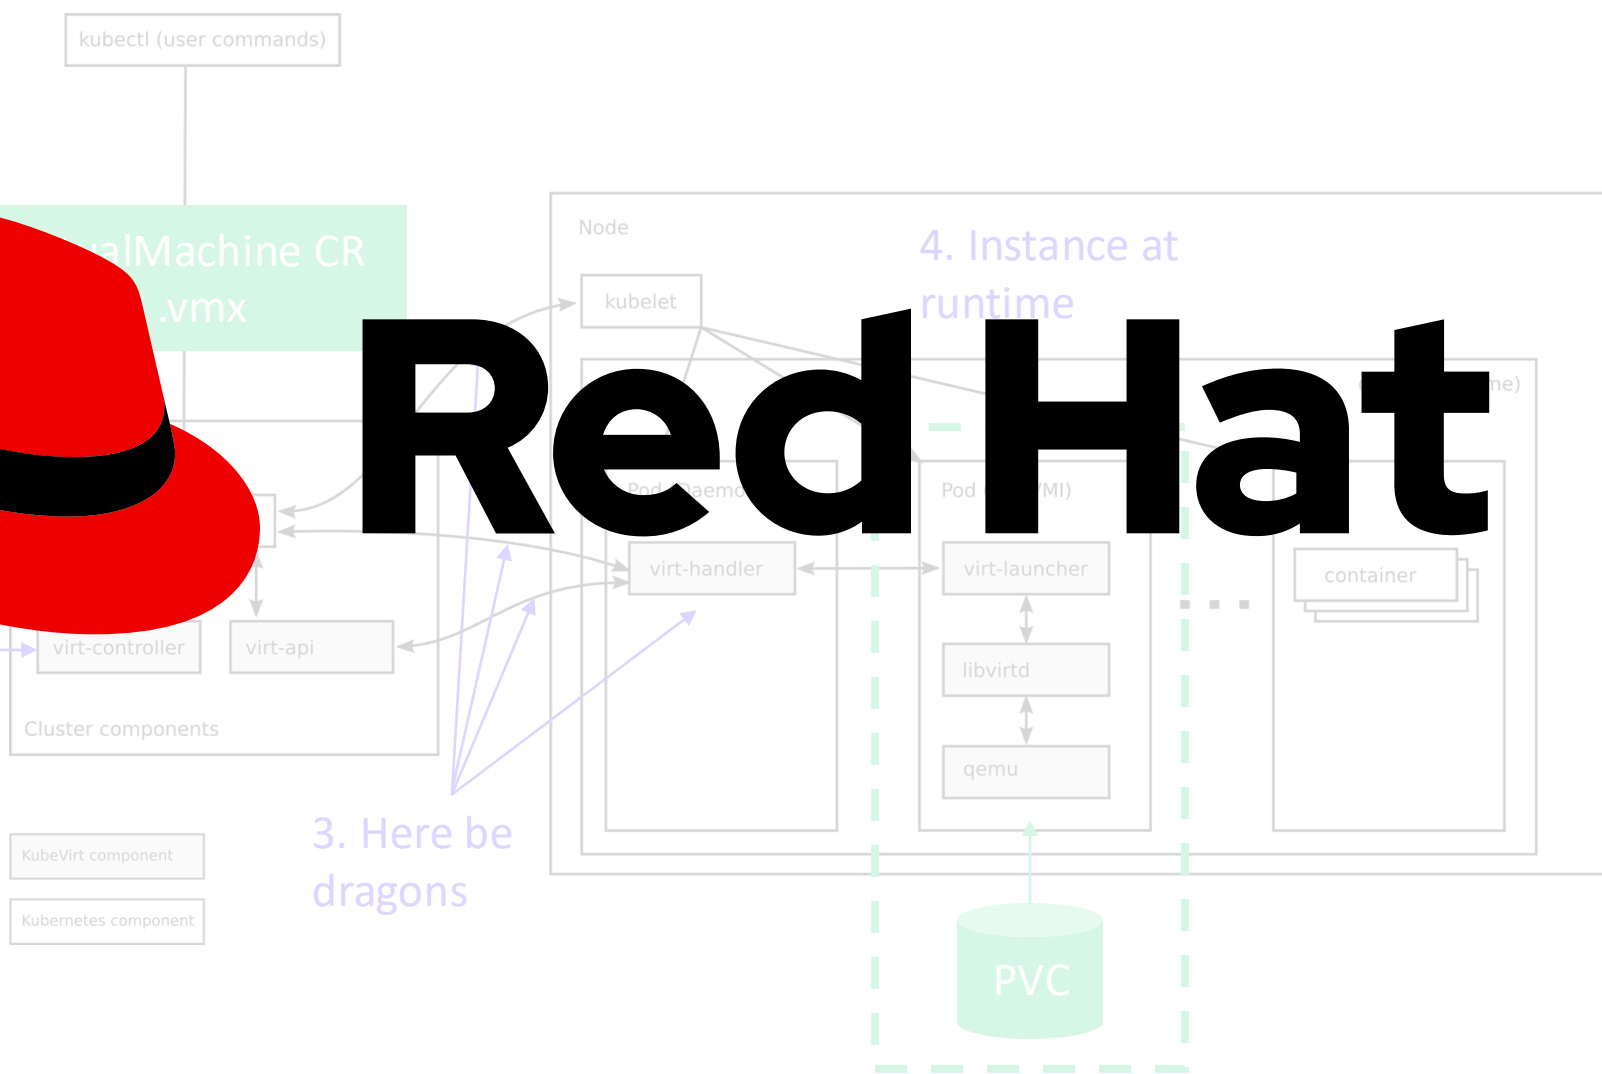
kubectl (user commands)

alMachine CR
.vmx

Node

4. Instance at runtime

kubelet

Red Hat

me)

Pod (Daemo

Pod (VMI)

virt-handler

virt-launcher

container

libvirtd

qemu

virt-controller

virt-api

Cluster components

3. Here be dragons

KubeVirt component

Kubernetes component

PVC